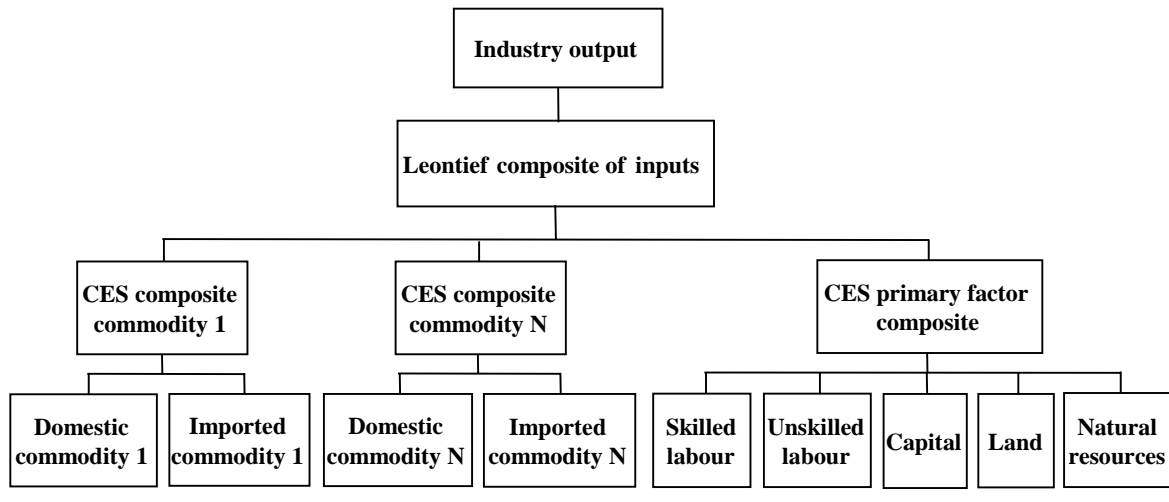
Industry output

Leontief composite of inputs

CES composite commodity 1

CES composite commodity N

CES primary factor composite

Domestic commodity 1

Imported commodity 1

Domestic commodity N

Imported commodity N

Skilled labour

Unskilled labour

Capital

Land

Natural resources